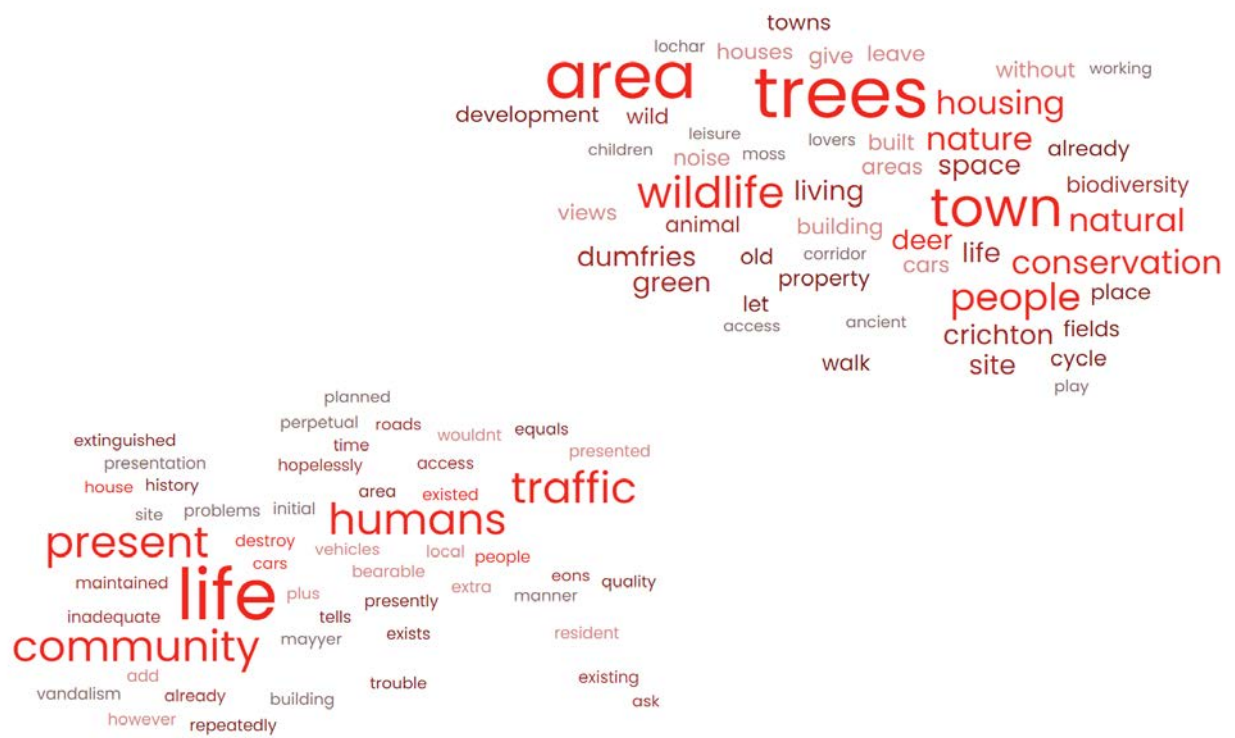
towns
lochar houses give leave
area trees without working
development wild housing
leisure lovers built nature already
children noise moss areas space
wildlife living town biodiversity
views animal building natural
dumfries old corridor deer life
green property cars conservation
let people place
access ancient crichton fields
walk site cycle
play

planned
perpetual roads wouldnt equals
extinguished time presented
presentation hopelessly access
house history area existed traffic
site problems initial humans
present destroy vehicles local people
cars bearable
maintained life plus extra eons quality
inadequate tells presently manner
community mayyer exists resident
add existing
vandalism already building trouble ask
however repeatedly